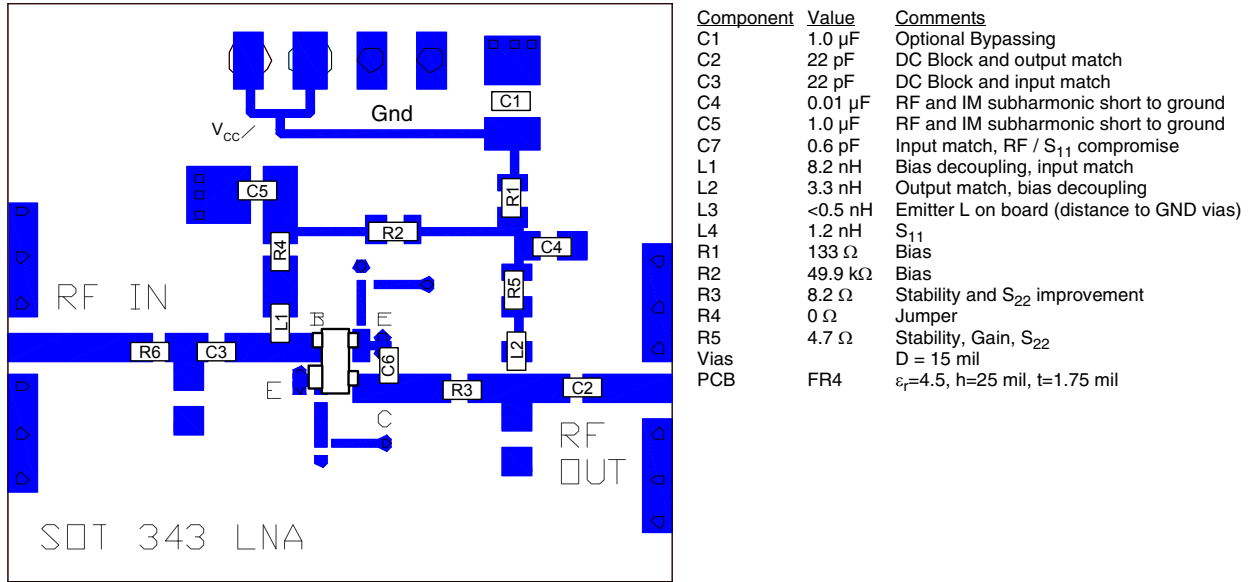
Gnd

C1

$V_{CC}$

C5

R1

R2

C4

R4

R5

RF IN

L1

B

E

R6

C3

C6

L2

E

R3

C2

C

RF OUT

SOT 343 LNA

| Component | Value | Comments |
|---|---|---|
| C1 | 1.0 µF | Optional Bypassing |
| C2 | 22 pF | DC Block and output match |
| C3 | 22 pF | DC Block and input match |
| C4 | 0.01 µF | RF and IM subharmonic short to ground |
| C5 | 1.0 µF | RF and IM subharmonic short to ground |
| C7 | 0.6 pF | Input match, RF / $S_{11}$ compromise |
| L1 | 8.2 nH | Bias decoupling, input match |
| L2 | 3.3 nH | Output match, bias decoupling |
| L3 | <0.5 nH | Emitter L on board (distance to GND vias) |
| L4 | 1.2 nH | $S_{11}$ |
| R1 | 133 $\Omega$ | Bias |
| R2 | 49.9 k$\Omega$ | Bias |
| R3 | 8.2 $\Omega$ | Stability and $S_{22}$ improvement |
| R4 | 0 $\Omega$ | Jumper |
| R5 | 4.7 $\Omega$ | Stability, Gain, $S_{22}$ |
| Vias | | D = 15 mil |
| PCB | FR4 | $\varepsilon_r$=4.5, h=25 mil, t=1.75 mil |